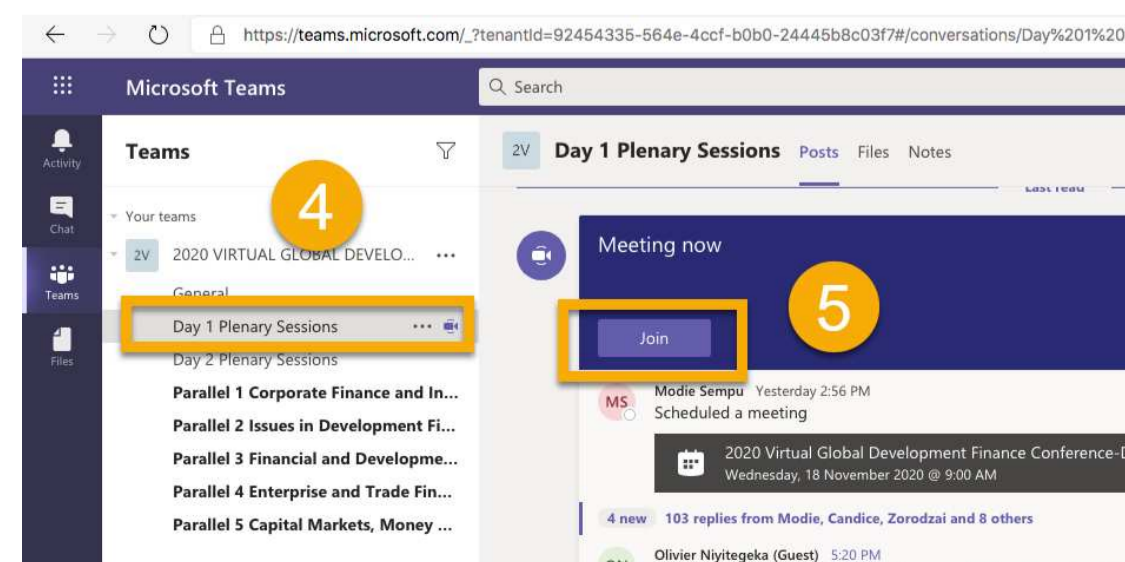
https://teams.microsoft.com/_?tenantId=92454335-564e-4ccf-b0b0-24445b8c03f7#/conversations/Day%201%20

Microsoft Teams

Search

Activity

Chat

Teams

Files

Teams

Your teams

2V 2020 VIRTUAL GLOBAL DEVELO... ...

General

Day 1 Plenary Sessions

Day 2 Plenary Sessions

Parallel 1 Corporate Finance and In...

Parallel 2 Issues in Development Fi...

Parallel 3 Financial and Developme...

Parallel 4 Enterprise and Trade Fin...

Parallel 5 Capital Markets, Money ...

4

2V Day 1 Plenary Sessions Posts Files Notes

Last read

Meeting now

5

Join

MS Modie Sempu Yesterday 2:56 PM
Scheduled a meeting

2020 Virtual Global Development Finance Conference-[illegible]
Wednesday, 18 November 2020 @ 9:00 AM

4 new 103 replies from Modie, Candice, Zorodzai and 8 others

Olivier Niyitegeka (Guest) 5:20 PM